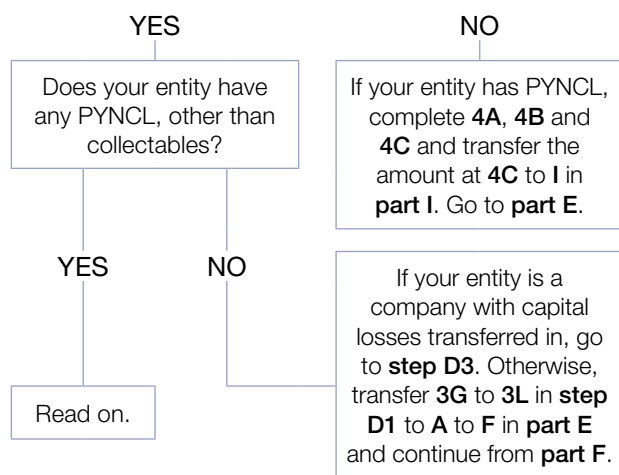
YES

NO

Does your entity have any PYNCL, other than collectables?

If your entity has PYNCL, complete **4A**, **4B** and **4C** and transfer the amount at **4C** to **I** in **part I**. Go to **part E**.

YES

NO

If your entity is a company with capital losses transferred in, go to **step D3**. Otherwise, transfer **3G** to **3L** in **step D1** to **A** to **F** in **part E** and continue from **part F**.

Read on.